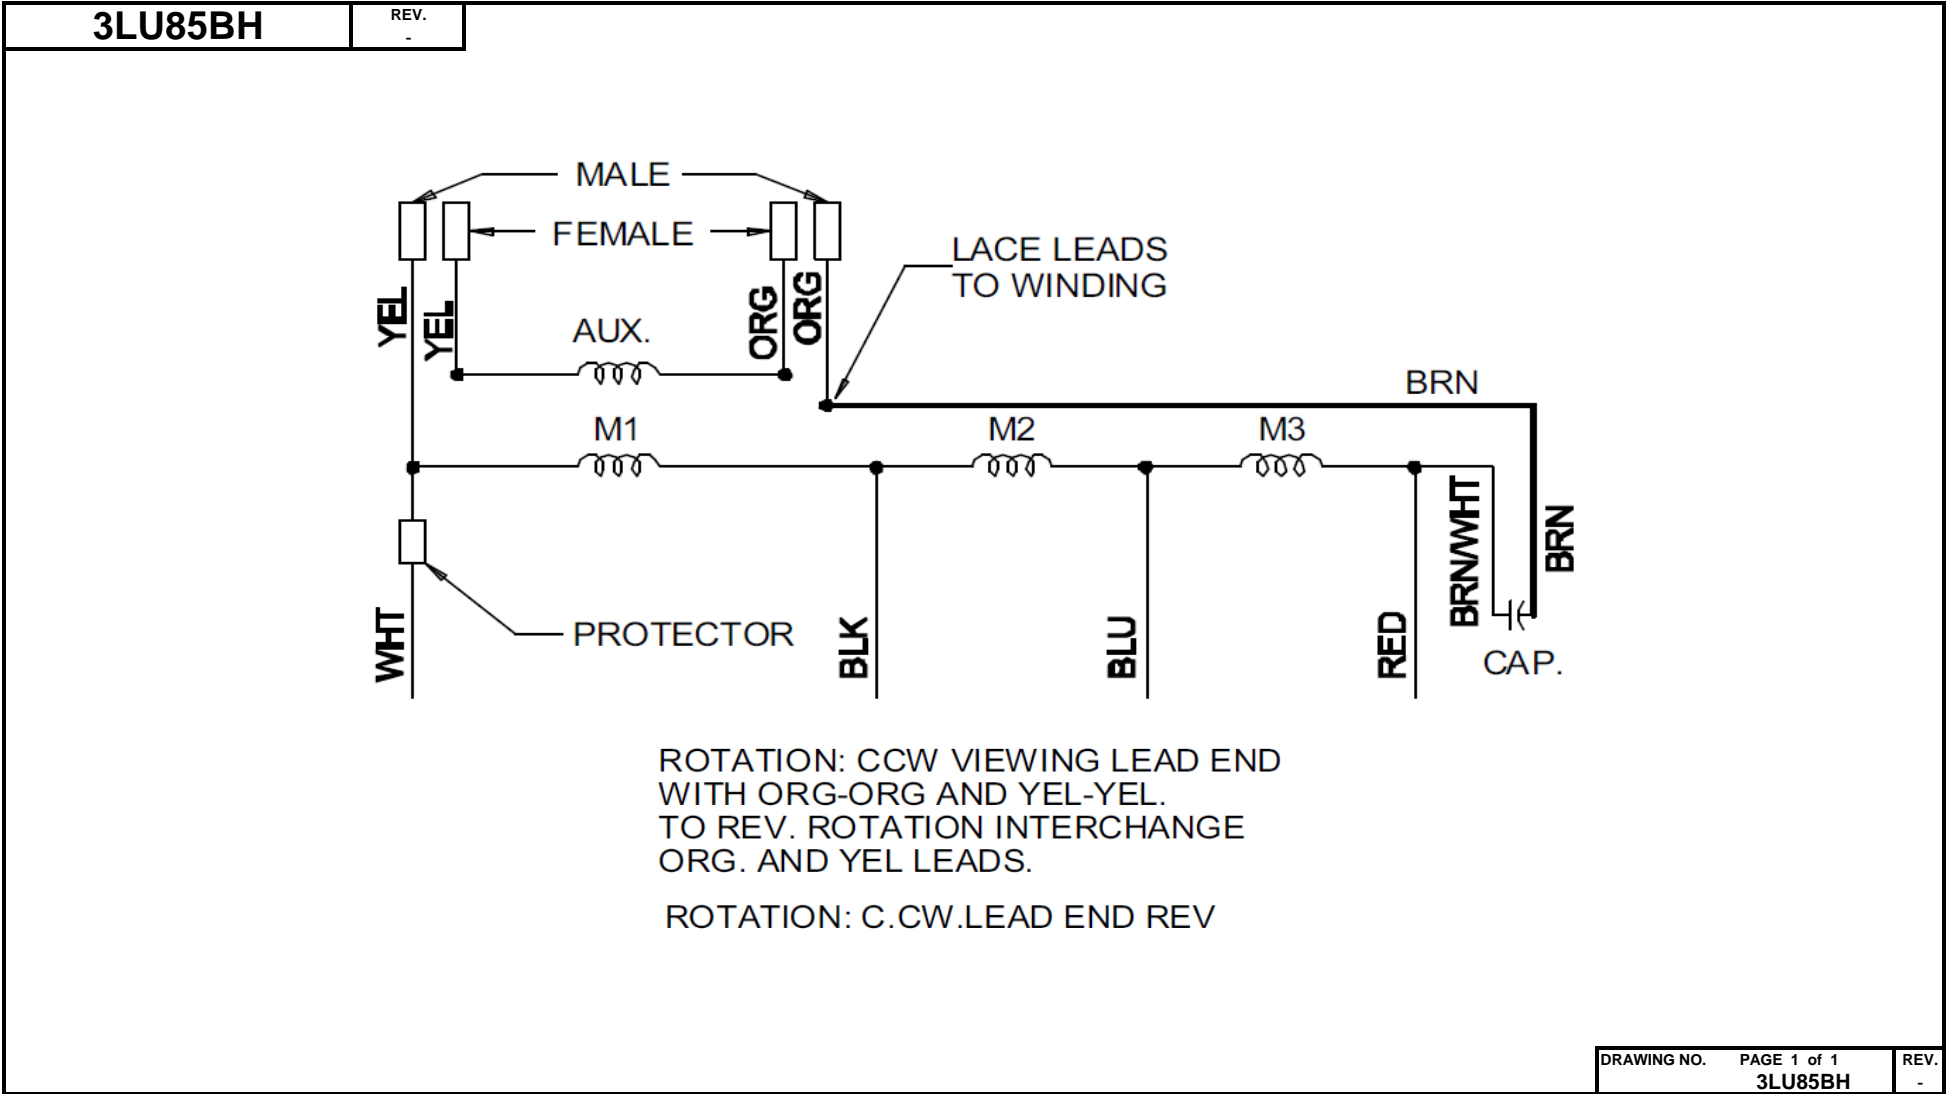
| 3LU85BH | REV. - |
|---|---|

MALE

FEMALE

LACE LEADS TO WINDING

YEL

YEL

AUX.

ORG

ORG

BRN

M1

M2

M3

BRN/WHT

BRN

PROTECTOR

WHT

BLK

BLU

RED

CAP.

ROTATION: CCW VIEWING LEAD END WITH ORG-ORG AND YEL-YEL. TO REV. ROTATION INTERCHANGE ORG. AND YEL LEADS.

ROTATION: C.CW.LEAD END REV

| DRAWING NO. PAGE 1 of 1 3LU85BH | REV. - |
|---|---|